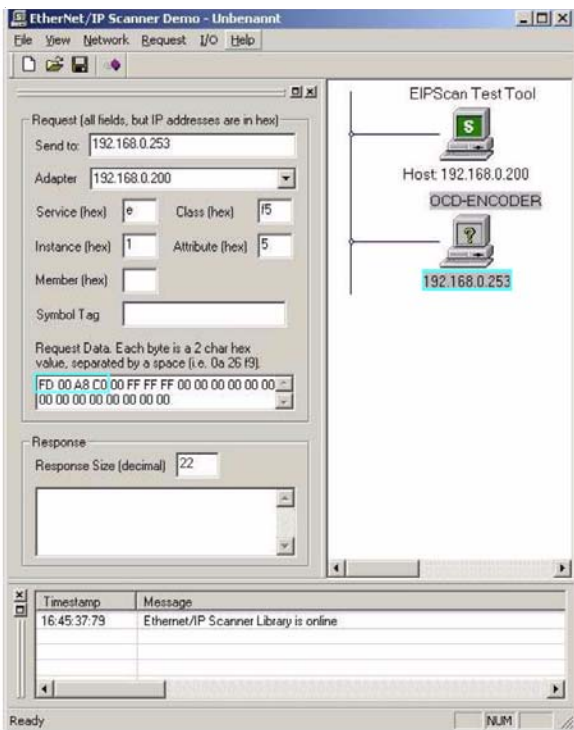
EtherNet/IP Scanner Demo - Unbenannt

File View Network Request I/O Help

Request (all fields, but IP addresses are in hex)

Send to: 192.168.0.253

Adapter 192.168.0.200

Service (hex) e Class (hex) f5

Instance (hex) 1 Attribute (hex) 5

Member (hex)

Symbol Tag

Request Data. Each byte is a 2 char hex value, separated by a space (i.e. 0a 26 f9).

FD 00 A8 C0 00 FF FF FF 00 00 00 00 00 00 00 00 00 00 00 00 00 00

Response

Response Size (decimal) 22

EIPScan Test Tool

S

Host: 192.168.0.200

OCD-ENCODER

?

192.168.0.253

| Timestamp | Message |
|---|---|
| 16:45:37:79 | Ethernet/IP Scanner Library is online |

Ready

NUM